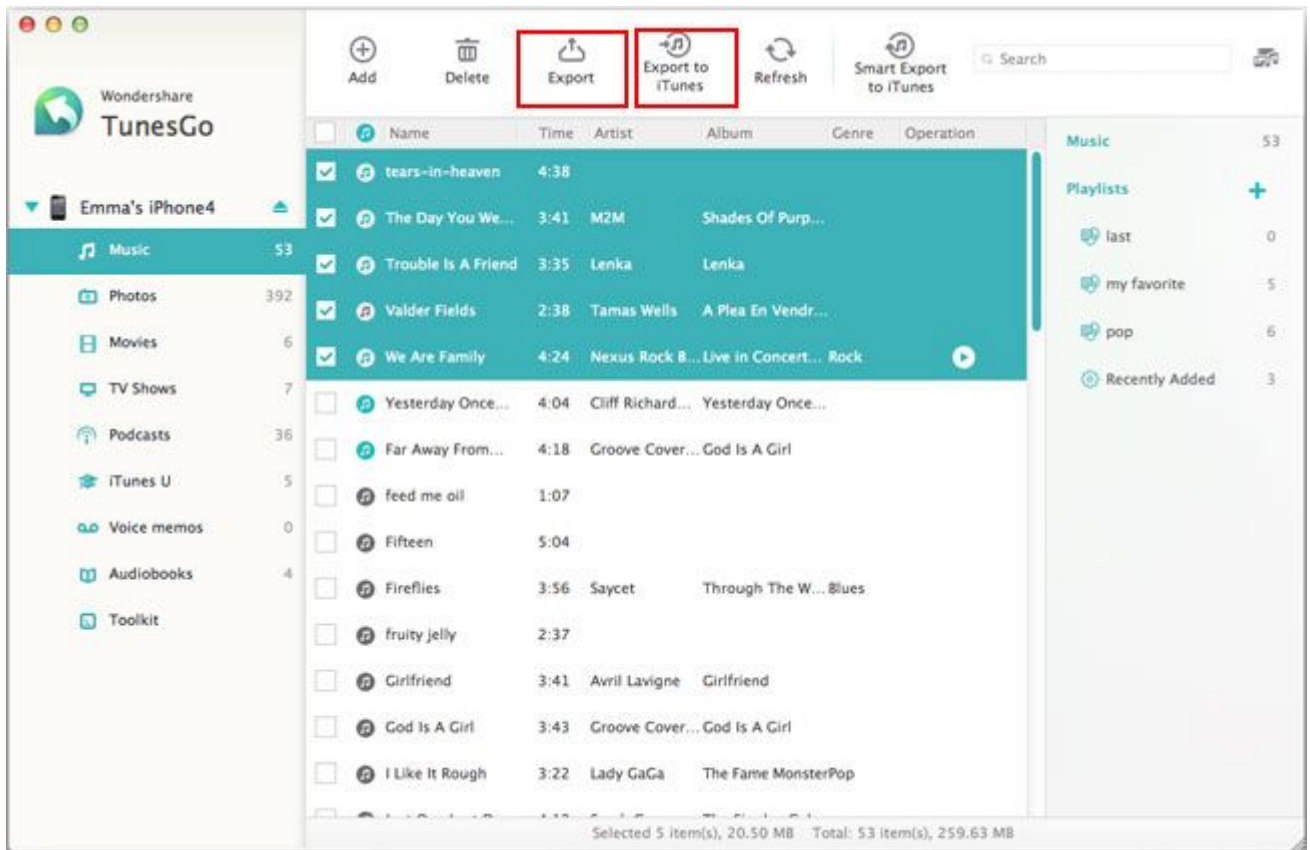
Wondershare
TunesGo

Emma's iPhone4
Music 53
Photos 392
Movies 6
TV Shows 7
Podcasts 36
iTunes U 5
Voice memos 0
Audiobooks 4
Toolkit

Add
Delete
Export
Export to iTunes
Refresh
Smart Export to iTunes
Search

| Name | Time | Artist | Album | Genre | Operation |
|---|---|---|---|---|---|
| tears-in-heaven | 4:38 | | | | |
| The Day You We... | 3:41 | M2M | Shades Of Purp... | | |
| Trouble Is A Friend | 3:35 | Lenka | Lenka | | |
| Valder Fields | 2:38 | Tamas Wells | A Plea En Vendr... | | |
| We Are Family | 4:24 | Nexus Rock B... | Live in Concert... | Rock | |
| Yesterday Once... | 4:04 | Cliff Richard... | Yesterday Once... | | |
| Far Away From... | 4:18 | Groove Cover... | God Is A Girl | | |
| feed me oil | 1:07 | | | | |
| Fifteen | 5:04 | | | | |
| Fireflies | 3:56 | Saycet | Through The W... | Blues | |
| fruity jelly | 2:37 | | | | |
| Girlfriend | 3:41 | Avril Lavigne | Girlfriend | | |
| God Is A Girl | 3:43 | Groove Cover... | God Is A Girl | | |
| I Like It Rough | 3:22 | Lady GaGa | The Fame Monster | Pop | |
| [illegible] | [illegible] | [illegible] | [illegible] | | |

Selected 5 item(s), 20.50 MB Total: 53 item(s), 259.63 MB

Music 53
Playlists
last 0
my favorite 5
pop 6
Recently Added 3